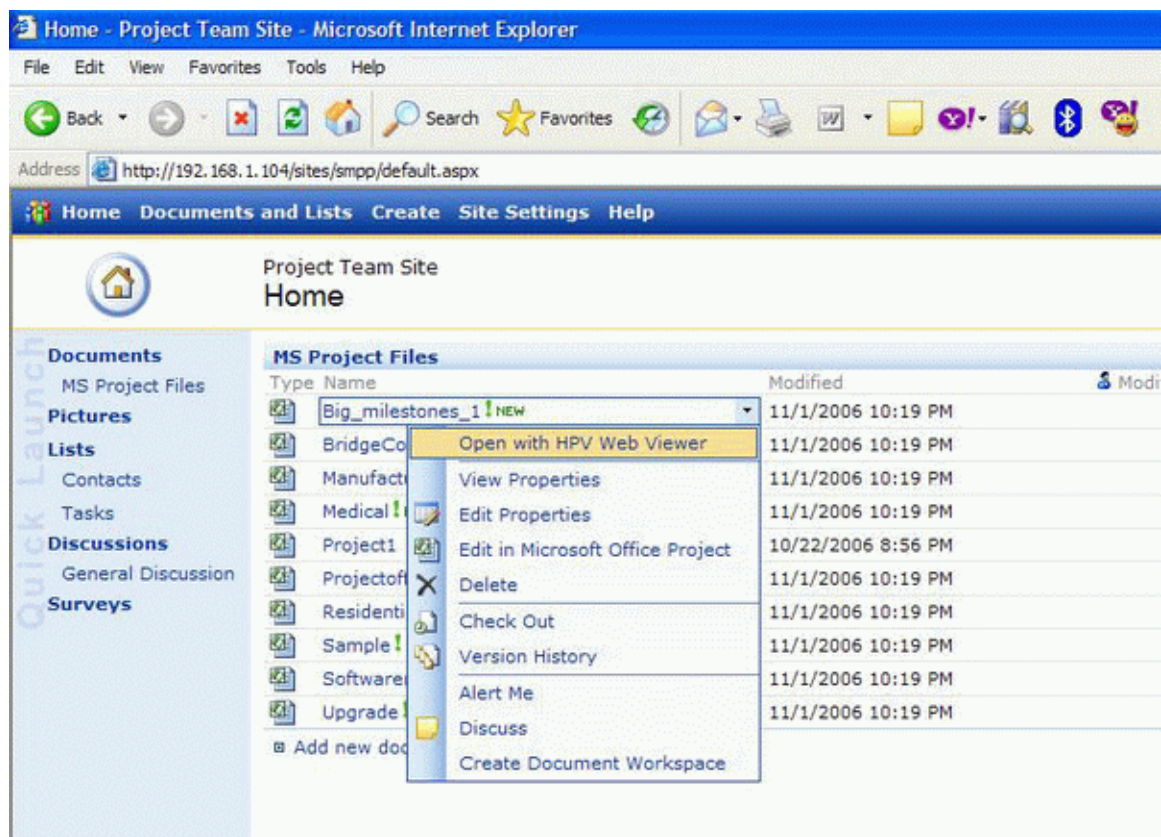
Home - Project Team Site - Microsoft Internet Explorer

File Edit View Favorites Tools Help

Back Search Favorites

Address http://192.168.1.104/sites/smpp/default.aspx

Home Documents and Lists Create Site Settings Help

Project Team Site
Home

Quick Launch

Documents
MS Project Files
Pictures
Lists
Contacts
Tasks
Discussions
General Discussion
Surveys

MS Project Files

| Type | Name | Modified | Modi |
|---|---|---|---|
| | Big_milestones_1 ! NEW | 11/1/2006 10:19 PM | |
| | BridgeCo | 11/1/2006 10:19 PM | |
| | Manufact | 11/1/2006 10:19 PM | |
| | Medical ! | 11/1/2006 10:19 PM | |
| | Project1 | 10/22/2006 8:56 PM | |
| | Projectof | 11/1/2006 10:19 PM | |
| | Residenti | 11/1/2006 10:19 PM | |
| | Sample ! | 11/1/2006 10:19 PM | |
| | Software | 11/1/2006 10:19 PM | |
| | Upgrade | 11/1/2006 10:19 PM | |

Add new doc

Open with HPV Web Viewer
View Properties
Edit Properties
Edit in Microsoft Office Project
Delete
Check Out
Version History
Alert Me
Discuss
Create Document Workspace